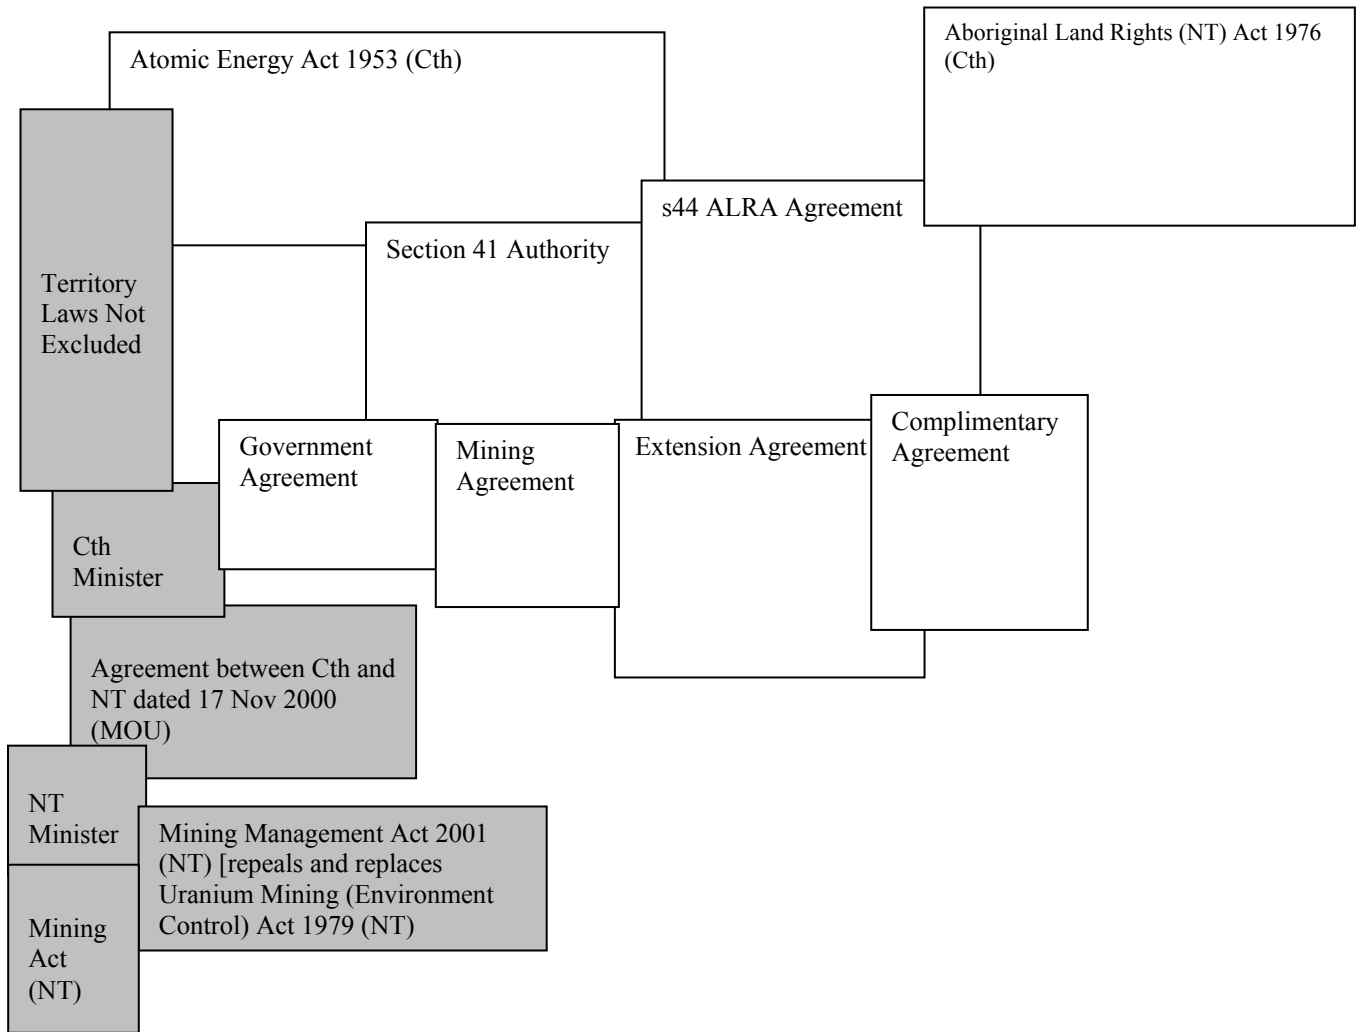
Atomic Energy Act 1953 (Cth)

Aboriginal Land Rights (NT) Act 1976 (Cth)

s44 ALRA Agreement

Section 41 Authority

Territory Laws Not Excluded

Government Agreement

Mining Agreement

Extension Agreement

Complimentary Agreement

Cth Minister

Agreement between Cth and NT dated 17 Nov 2000 (MOU)

NT Minister

Mining Management Act 2001 (NT) [repeals and replaces Uranium Mining (Environment Control) Act 1979 (NT)

Mining Act (NT)